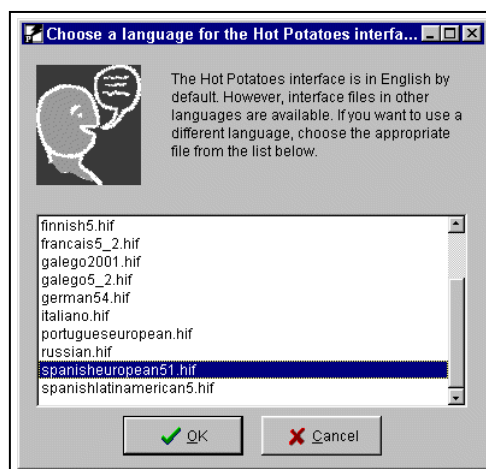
Choose a language for the Hot Potatoes interfa...

The Hot Potatoes interface is in English by default. However, interface files in other languages are available. If you want to use a different language, choose the appropriate file from the list below.

finnish5.hif
francais5_2.hif
galego2001.hif
galego5_2.hif
german54.hif
italiano.hif
portugueseuropean.hif
russian.hif
spanisheuropean51.hif
spanishlatinamerican5.hif

OK

Cancel